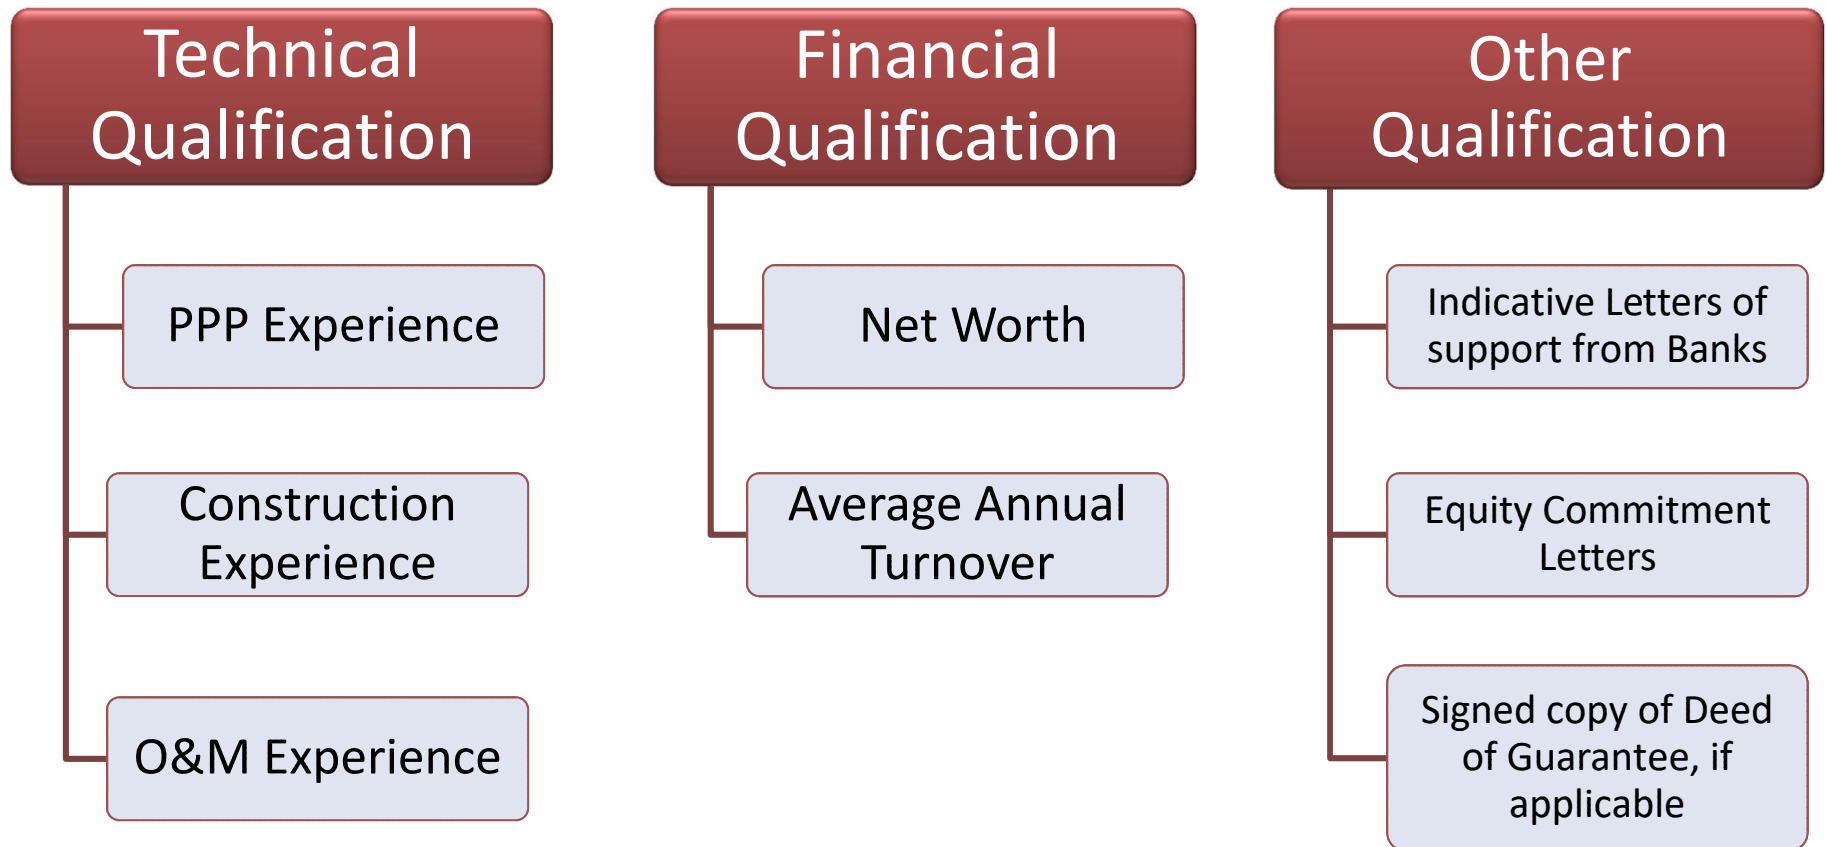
Technical Qualification

PPP Experience

Construction Experience

O&M Experience

Financial Qualification

Net Worth

Average Annual Turnover

Other Qualification

Indicative Letters of support from Banks

Equity Commitment Letters

Signed copy of Deed of Guarantee, if applicable